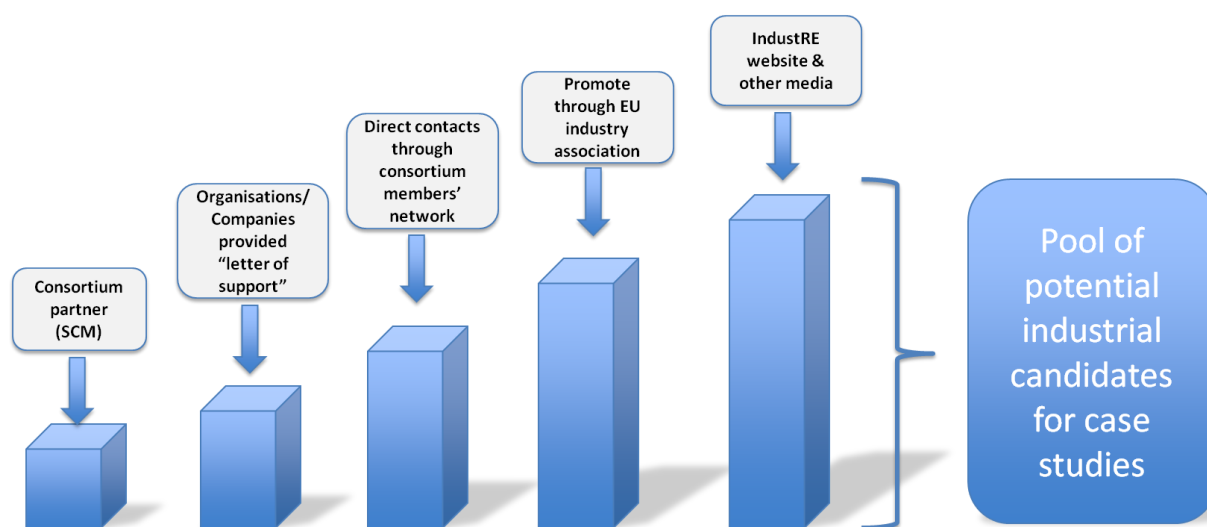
Consortium partner (SCM)

Organisations/ Companies provided "letter of support"

Direct contacts through consortium members' network

Promote through EU industry association

IndustRE website & other media

Pool of potential industrial candidates for case studies